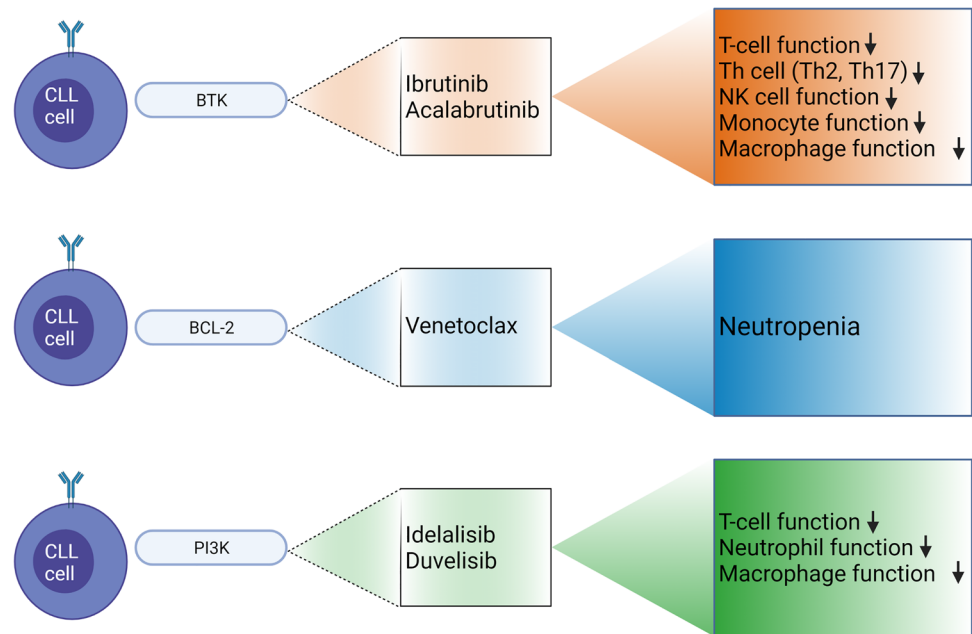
CLL cell

BTK

Ibrutinib
Acalabrutinib

T-cell function ↓
Th cell (Th2, Th17) ↓
NK cell function ↓
Monocyte function ↓
Macrophage function ↓

CLL cell

BCL-2

Venetoclax

Neutropenia

CLL cell

PI3K

Idelalisib
Duvelisib

T-cell function ↓
Neutrophil function ↓
Macrophage function ↓